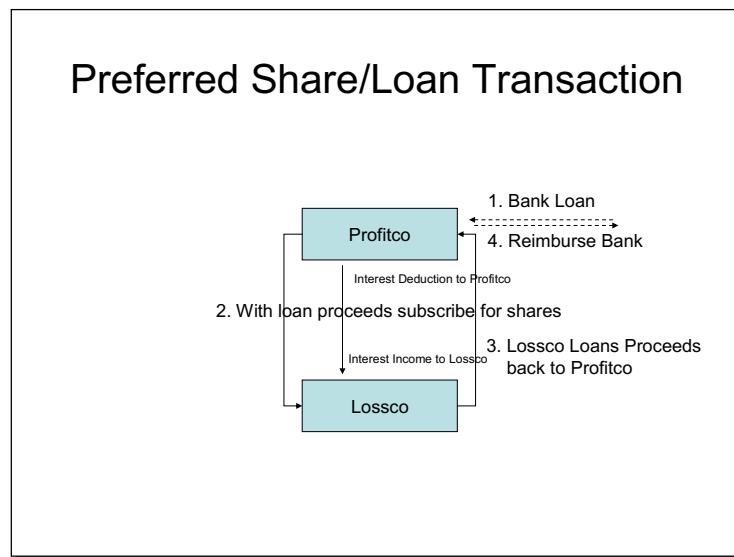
Preferred Share/Loan Transaction

1. Bank Loan

4. Reimburse Bank

Profitco

Interest Deduction to Profitco

2. With loan proceeds subscribe for shares

Interest Income to Lossco

3. Lossco Loans Proceeds back to Profitco

Lossco